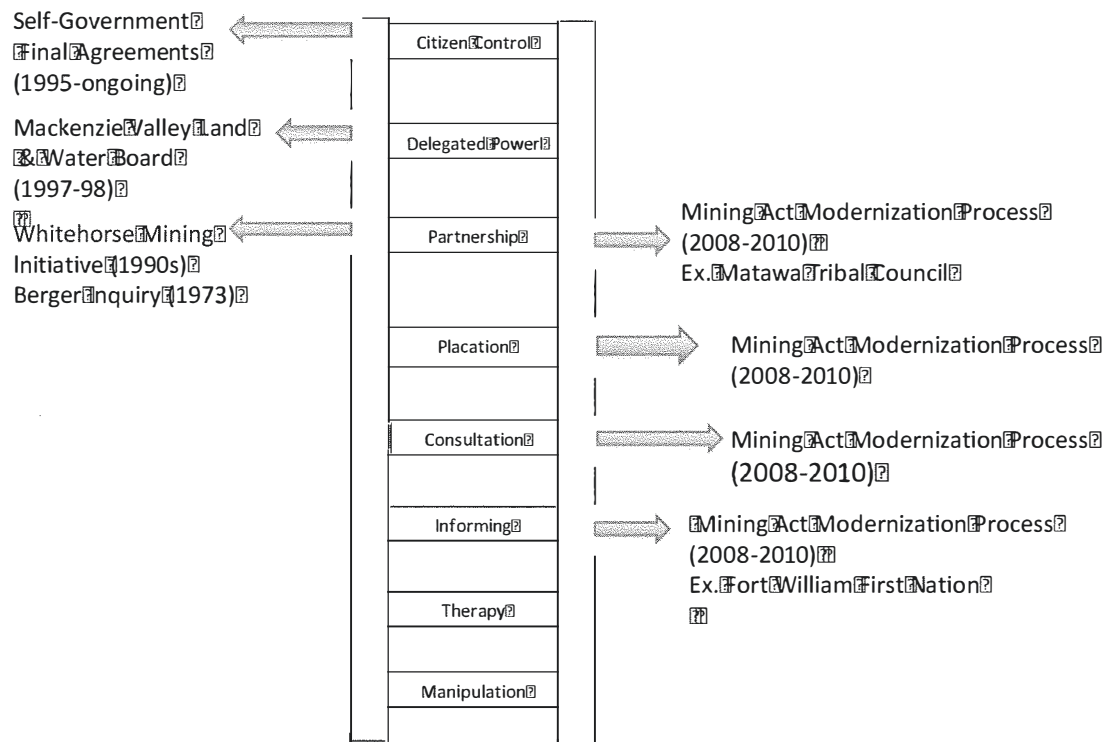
Self-Government
Final Agreements
(1995-ongoing)

Mackenzie Valley Land
& Water Board
(1997-98)

Whitehorse Mining
Initiative (1990s)
Berger Inquiry (1973)

Citizen Control

Delegated Power

Partnership

Placation

Consultation

Informing

Therapy

Manipulation

Mining Act Modernization Process
(2008-2010)
Ex. Matawa Tribal Council

Mining Act Modernization Process
(2008-2010)

Mining Act Modernization Process
(2008-2010)

Mining Act Modernization Process
(2008-2010)
Ex. Fort William First Nation